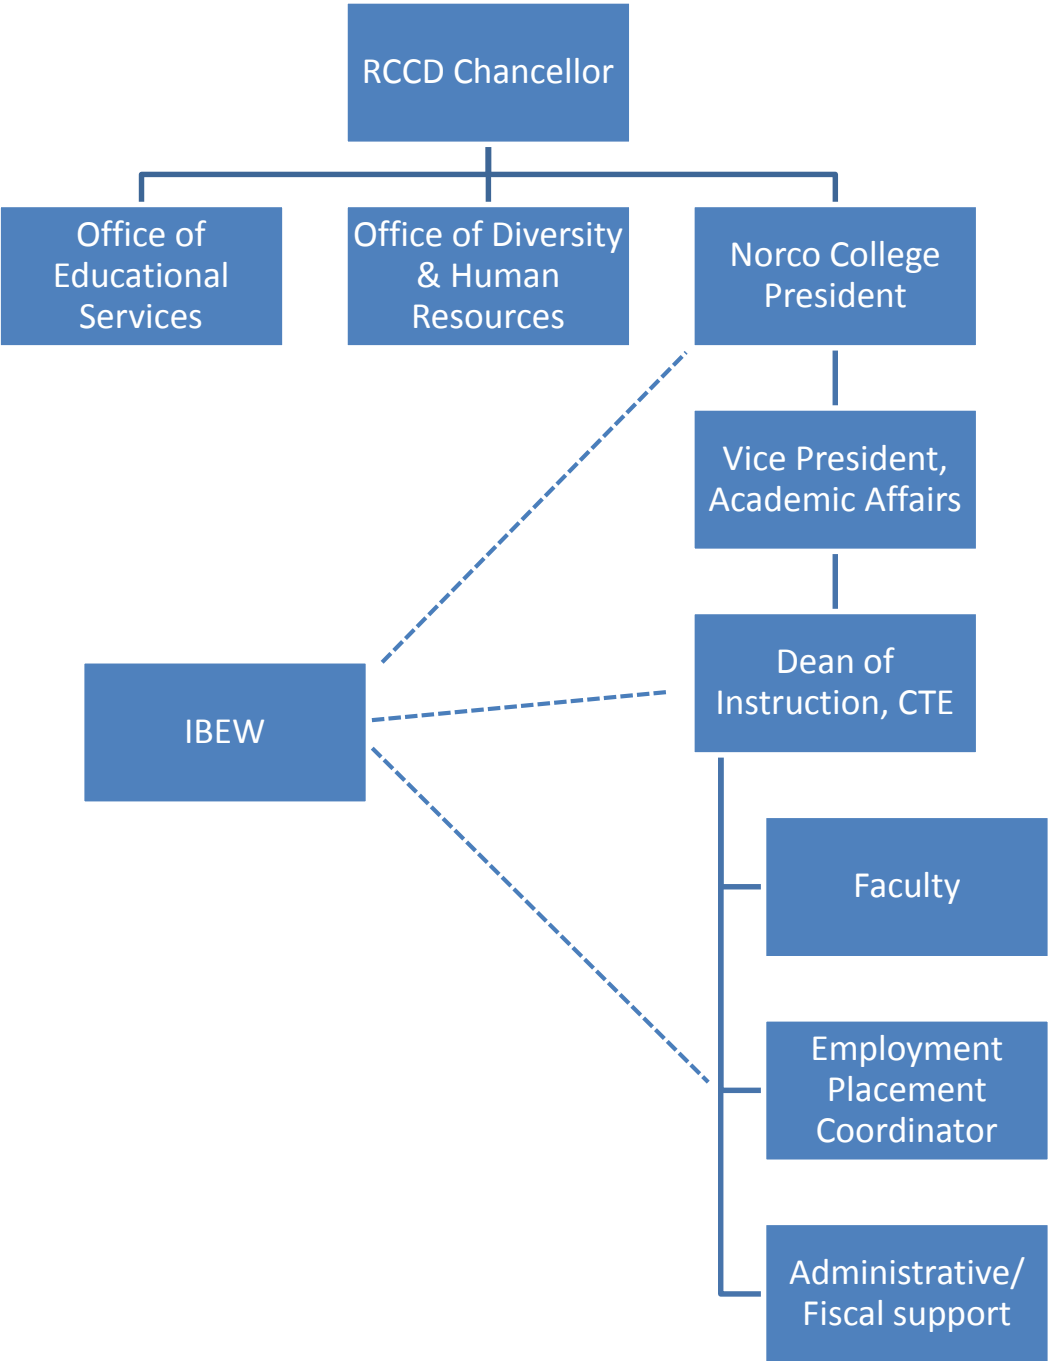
RCCD Chancellor

Office of Educational Services

Office of Diversity & Human Resources

Norco College President

Vice President, Academic Affairs

IBEW

Dean of Instruction, CTE

Faculty

Employment Placement Coordinator

Administrative/ Fiscal support